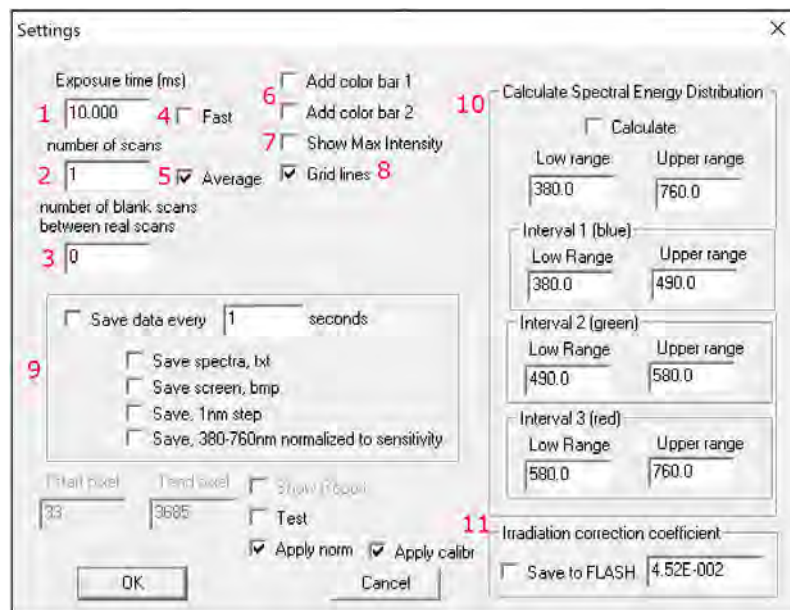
Settings

Exposure time (ms)
1 10.000
4 Fast
number of scans
2 1
5 Average
number of blank scans between real scans
3 0

6 Add color bar 1
Add color bar 2
7 Show Max Intensity
Grid lines 8

10 Calculate Spectral Energy Distribution
Calculate
Low range
380.0
Upper range
760.0
Interval 1 (blue)
Low Range
380.0
Upper range
490.0
Interval 2 (green)
Low Range
490.0
Upper range
580.0
Interval 3 (red)
Low Range
580.0
Upper range
760.0

9
Save data every 1 seconds
Save spectra, txt
Save screen, bmp
Save, 1nm step
Save, 380-760nm normalized to sensitivity

Start pixel
33
End pixel
3685
Show Pspec
Test
Apply norm
Apply calibr

11 Irradiation correction coefficient
Save to FLASH 4.52E-002

OK
Cancel